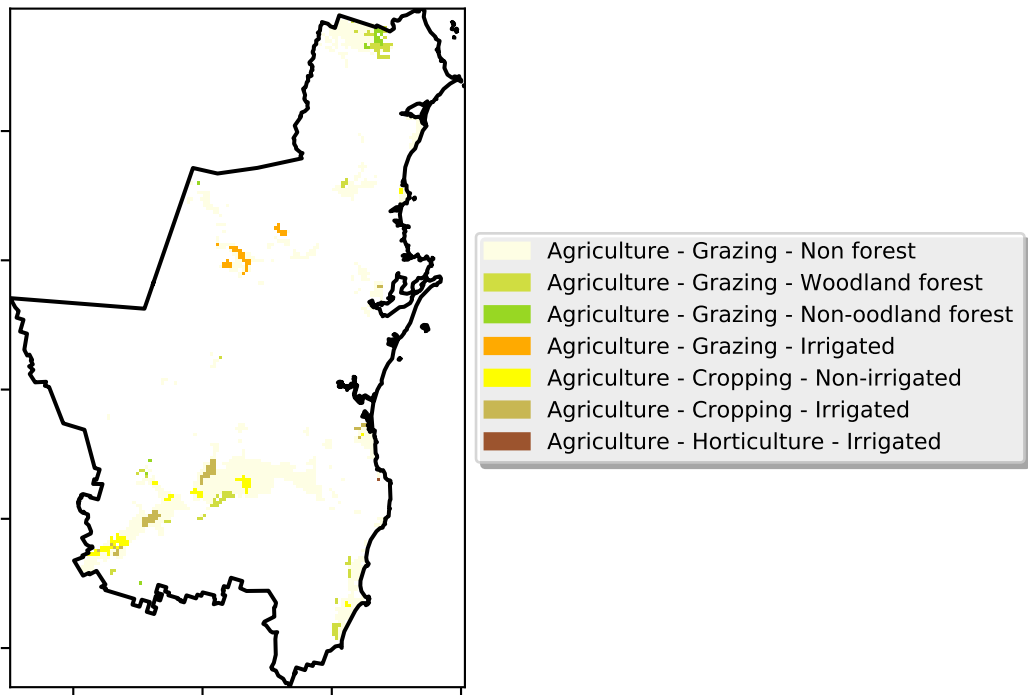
Agriculture - Grazing - Non forest
Agriculture - Grazing - Woodland forest
Agriculture - Grazing - Non-oodland forest
Agriculture - Grazing - Irrigated
Agriculture - Cropping - Non-irrigated
Agriculture - Cropping - Irrigated
Agriculture - Horticulture - Irrigated